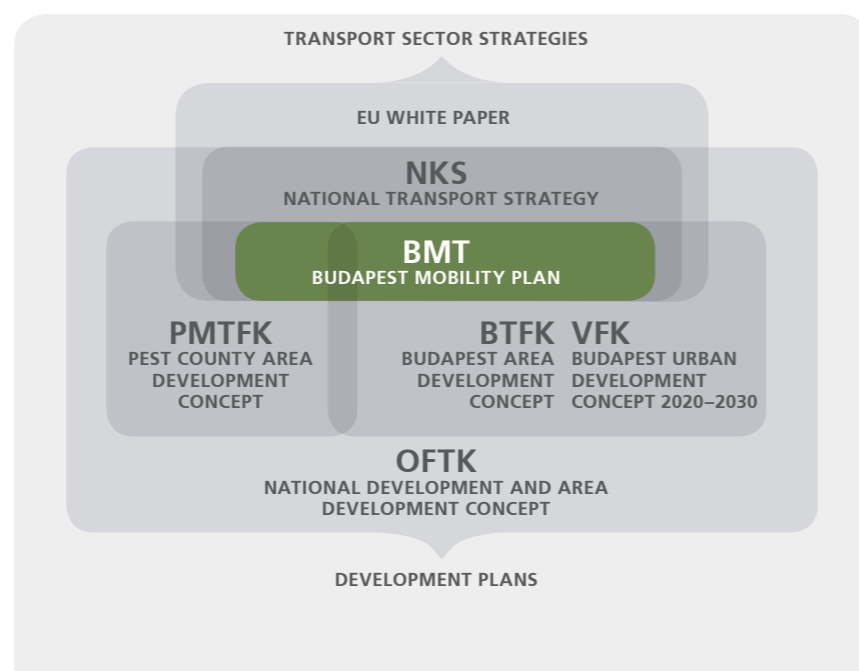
TRANSPORT SECTOR STRATEGIES

EU WHITE PAPER

NKS
NATIONAL TRANSPORT STRATEGY

BMT
BUDAPEST MOBILITY PLAN

PMTFK
PEST COUNTY AREA DEVELOPMENT CONCEPT

BTFK
BUDAPEST AREA DEVELOPMENT CONCEPT

VFK
BUDAPEST URBAN DEVELOPMENT CONCEPT 2020–2030

OFTK
NATIONAL DEVELOPMENT AND AREA DEVELOPMENT CONCEPT

DEVELOPMENT PLANS